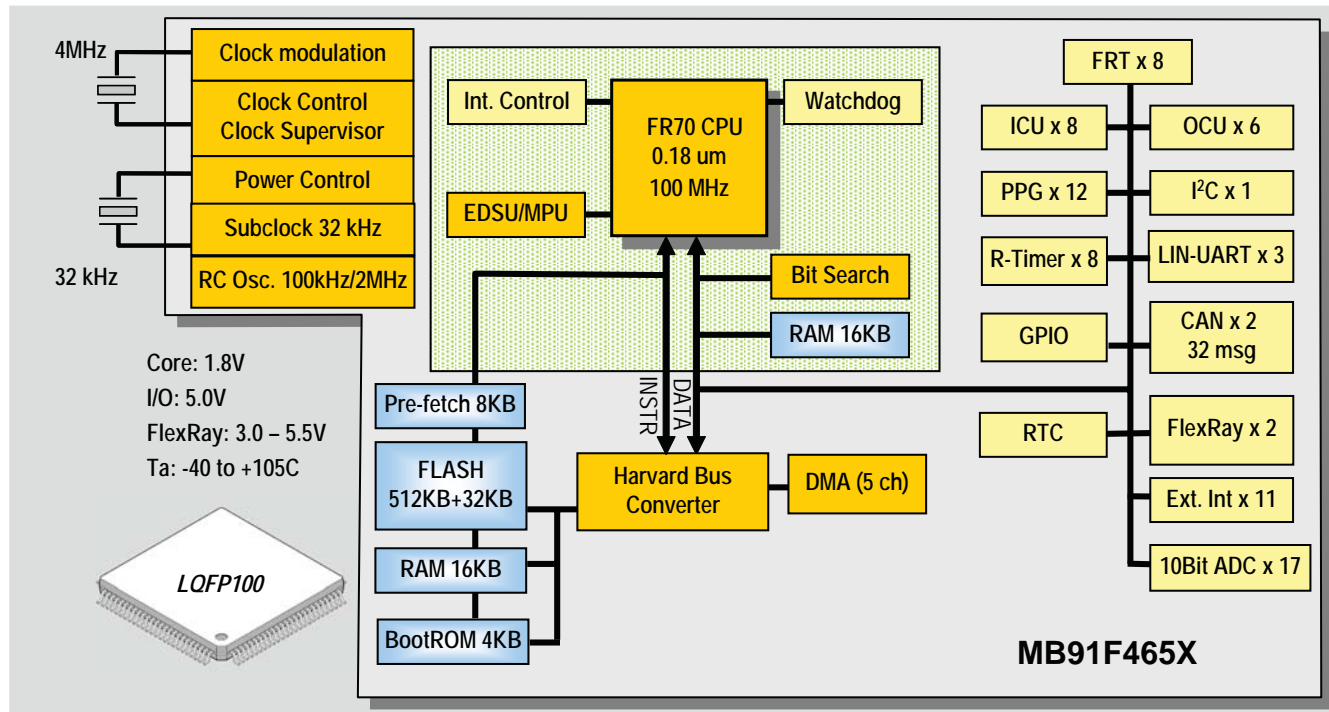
4MHz

Clock modulation

Clock Control
Clock Supervisor

Power Control

Subclock 32 kHz

RC Osc. 100kHz/2MHz

32 kHz

Int. Control

FR70 CPU
0.18 um
100 MHz

Watchdog

EDSU/MPU

Bit Search

RAM 16KB

FRT x 8

ICU x 8

OCU x 6

PPG x 12

I$^2$C x 1

R-Timer x 8

LIN-UART x 3

GPIO

CAN x 2
32 msg

Core: 1.8V
I/O: 5.0V
FlexRay: 3.0 – 5.5V
Ta: -40 to +105C

Pre-fetch 8KB

INSTR

DATA

RTC

FlexRay x 2

FLASH
512KB+32KB

Harvard Bus
Converter

DMA (5 ch)

Ext. Int x 11

RAM 16KB

10Bit ADC x 17

LQFP100

BootROM 4KB

MB91F465X